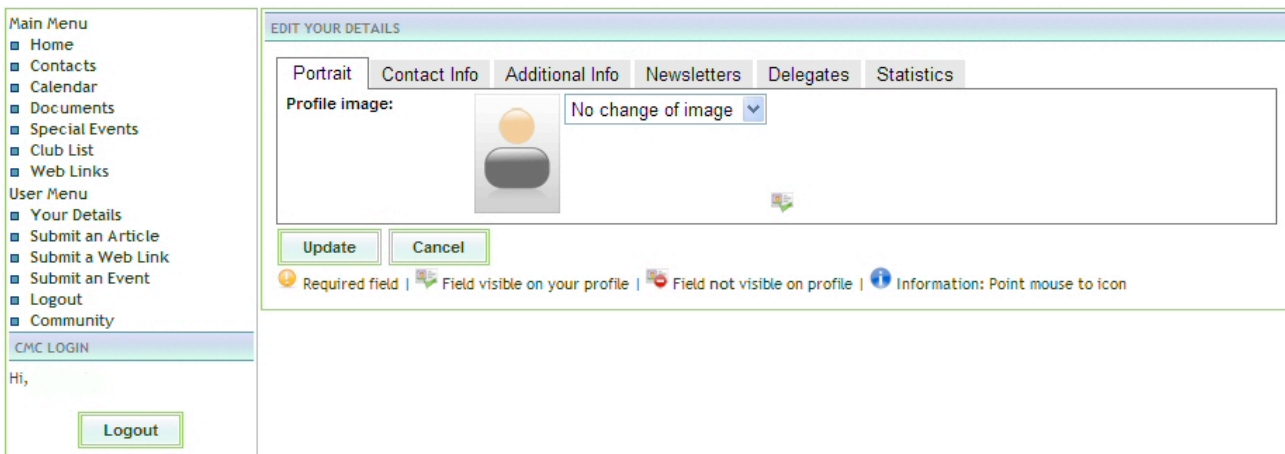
Main Menu
Home
Contacts
Calendar
Documents
Special Events
Club List
Web Links
User Menu
Your Details
Submit an Article
Submit a Web Link
Submit an Event
Logout
Community

CMC LOGIN

Hi,

Logout

EDIT YOUR DETAILS

| Portrait | Contact Info | Additional Info | Newsletters | Delegates | Statistics |
|---|---|---|---|---|---|

Profile image:

No change of image

Update

Cancel

Required field | Field visible on your profile | Field not visible on profile | Information: Point mouse to icon